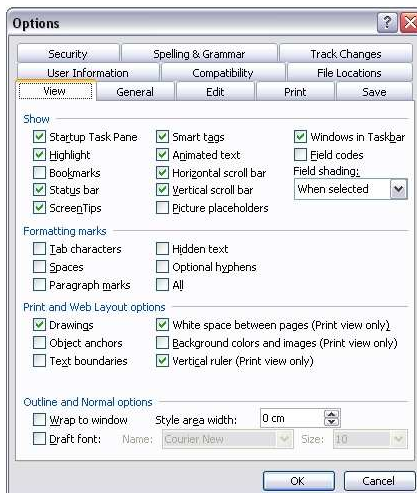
Options

Security | Spelling & Grammar | Track Changes
User Information | Compatibility | File Locations
View | General | Edit | Print | Save

Show
Startup Task Pane
Highlight
Bookmarks
Status bar
ScreenTips
Smart tags
Animated text
Horizontal scroll bar
Vertical scroll bar
Picture placeholders
Windows in Taskbar
Field codes
Field shading:
When selected

Formatting marks
Tab characters
Spaces
Paragraph marks
Hidden text
Optional hyphens
All

Print and Web Layout options
Drawings
Object anchors
Text boundaries
White space between pages (Print view only)
Background colors and images (Print view only)
Vertical ruler (Print view only)

Outline and Normal options
Wrap to window
Draft font:
Style area width:
0 cm
Name:
Courier New
Size:
10

OK
Cancel